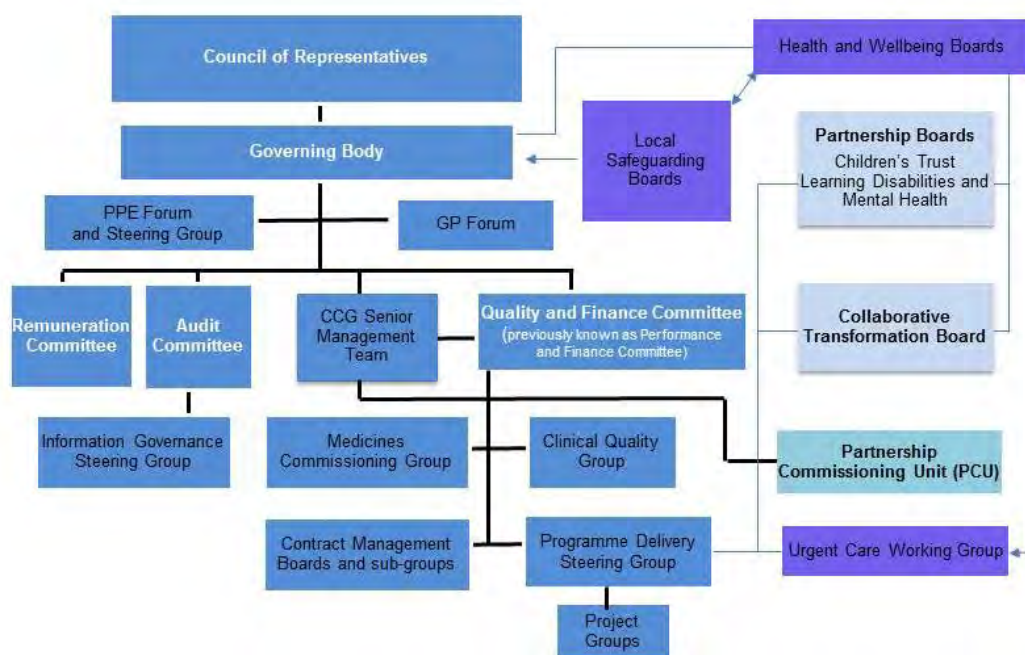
Council of Representatives

Health and Wellbeing Boards

Governing Body

Local Safeguarding Boards

Partnership Boards
Children's Trust
Learning Disabilities and Mental Health

PPE Forum and Steering Group

GP Forum

Remuneration Committee

Audit Committee

CCG Senior Management Team

Quality and Finance Committee
(previously known as Performance and Finance Committee)

Collaborative Transformation Board

Information Governance Steering Group

Medicines Commissioning Group

Clinical Quality Group

Partnership Commissioning Unit (PCU)

Contract Management Boards and sub-groups

Programme Delivery Steering Group

Urgent Care Working Group

Project Groups